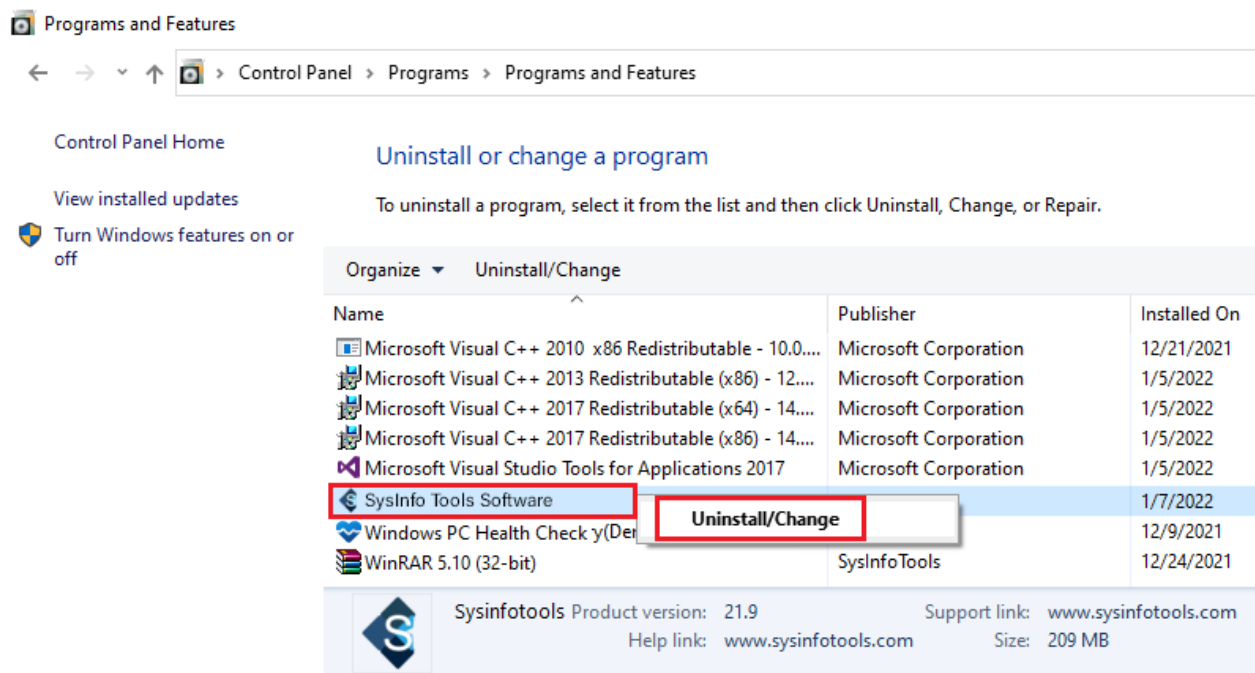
Programs and Features

Control Panel > Programs > Programs and Features

Control Panel Home

View installed updates

Turn Windows features on or off

Uninstall or change a program

To uninstall a program, select it from the list and then click Uninstall, Change, or Repair.

Organize ▾ Uninstall/Change

| Name | Publisher | Installed On |
|---|---|---|
| Microsoft Visual C++ 2010 x86 Redistributable - 10.0.... | Microsoft Corporation | 12/21/2021 |
| Microsoft Visual C++ 2013 Redistributable (x86) - 12.... | Microsoft Corporation | 1/5/2022 |
| Microsoft Visual C++ 2017 Redistributable (x64) - 14.... | Microsoft Corporation | 1/5/2022 |
| Microsoft Visual C++ 2017 Redistributable (x86) - 14.... | Microsoft Corporation | 1/5/2022 |
| Microsoft Visual Studio Tools for Applications 2017 | Microsoft Corporation | 1/5/2022 |
| SysInfo Tools Software | | 1/7/2022 |
| Windows PC Health Check y(De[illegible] | | 12/9/2021 |
| WinRAR 5.10 (32-bit) | SysInfoTools | 12/24/2021 |

Uninstall/Change

Sysinfotools Product version: 21.9 Support link: www.sysinfotools.com
Help link: www.sysinfotools.com Size: 209 MB